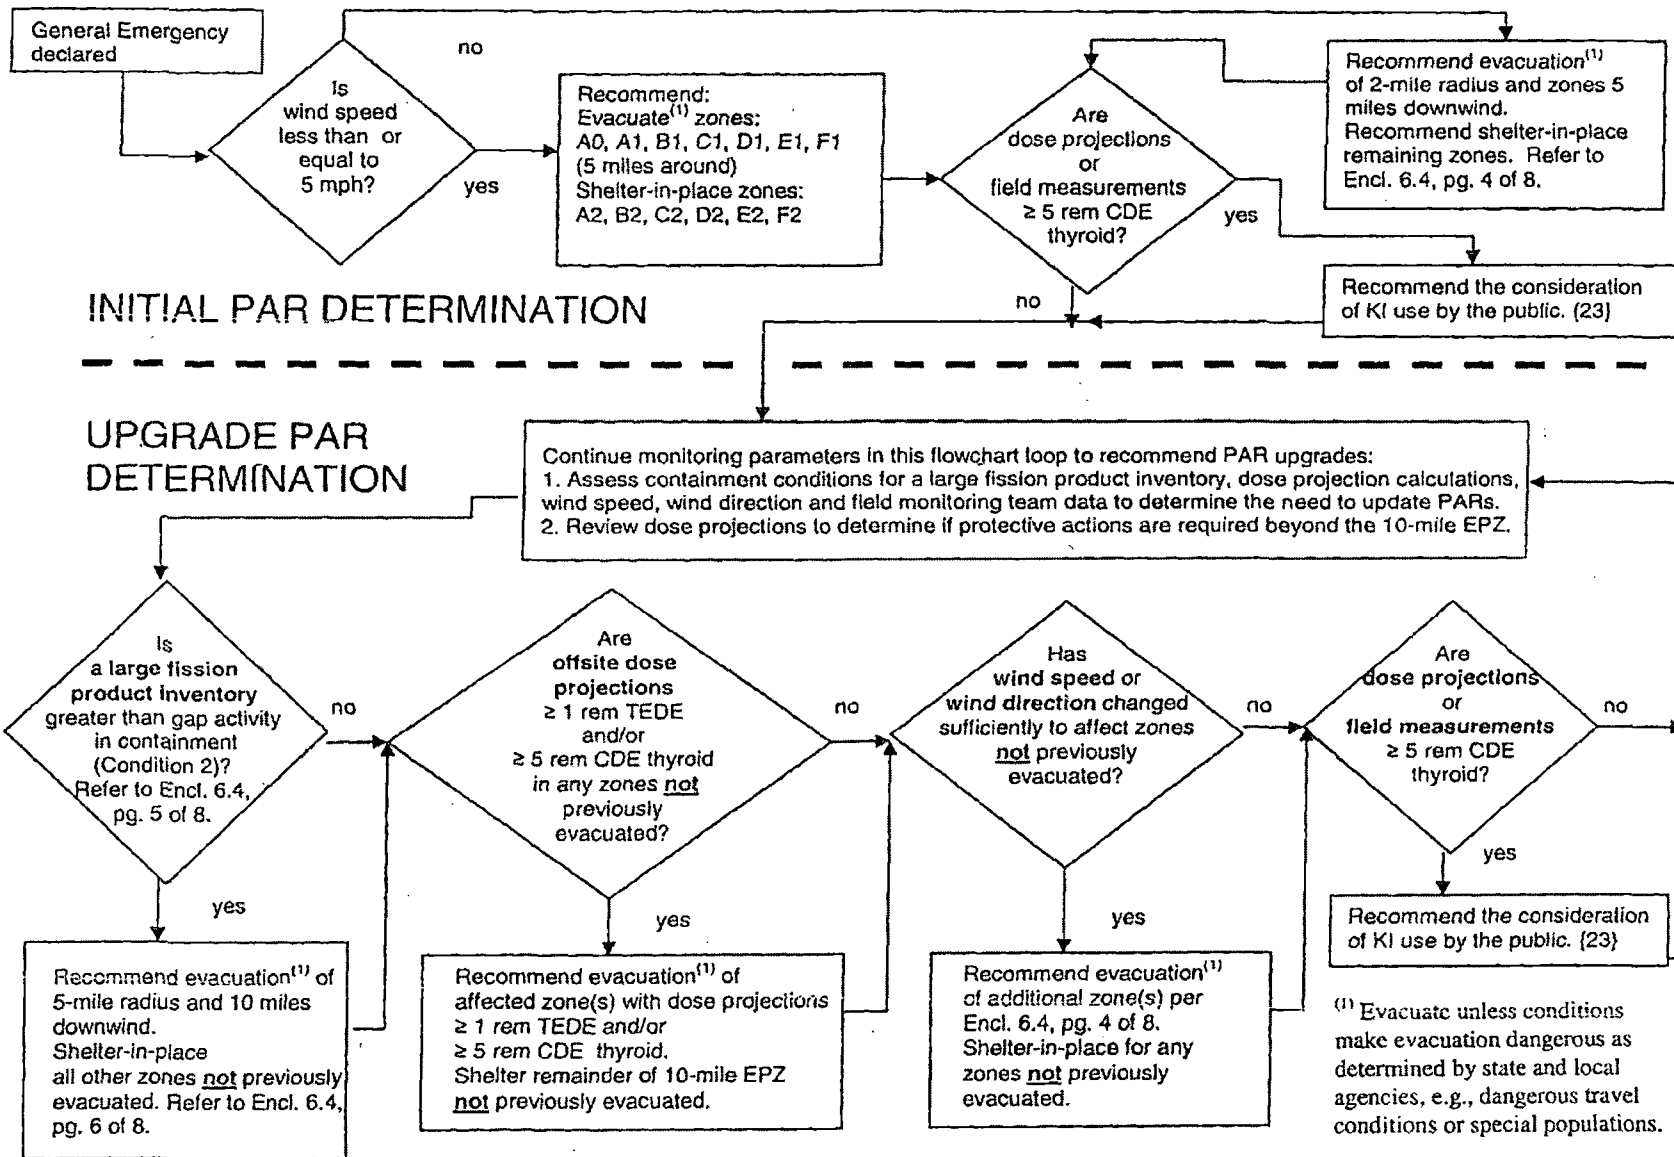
General Emergency declared

Is wind speed less than or equal to 5 mph?

no

yes

Recommend:
Evacuate$^{(1)}$ zones:
A0, A1, B1, C1, D1, E1, F1
(5 miles around)
Shelter-in-place zones:
A2, B2, C2, D2, E2, F2

Are dose projections or field measurements ≥ 5 rem CDE thyroid?

yes

no

Recommend evacuation$^{(1)}$ of 2-mile radius and zones 5 miles downwind.
Recommend shelter-in-place remaining zones. Refer to Encl. 6.4, pg. 4 of 8.

Recommend the consideration of KI use by the public. {23}

INITIAL PAR DETERMINATION

UPGRADE PAR DETERMINATION

Continue monitoring parameters in this flowchart loop to recommend PAR upgrades:
1. Assess containment conditions for a large fission product inventory, dose projection calculations, wind speed, wind direction and field monitoring team data to determine the need to update PARs.
2. Review dose projections to determine if protective actions are required beyond the 10-mile EPZ.

Is a large fission product inventory greater than gap activity in containment (Condition 2)? Refer to Encl. 6.4, pg. 5 of 8.

no

yes

Recommend evacuation$^{(1)}$ of 5-mile radius and 10 miles downwind.
Shelter-in-place all other zones not previously evacuated. Refer to Encl. 6.4, pg. 6 of 8.

Are offsite dose projections ≥ 1 rem TEDE and/or ≥ 5 rem CDE thyroid in any zones not previously evacuated?

no

yes

Recommend evacuation$^{(1)}$ of affected zone(s) with dose projections ≥ 1 rem TEDE and/or ≥ 5 rem CDE thyroid.
Shelter remainder of 10-mile EPZ not previously evacuated.

Has wind speed or wind direction changed sufficiently to affect zones not previously evacuated?

no

yes

Recommend evacuation$^{(1)}$ of additional zone(s) per Encl. 6.4, pg. 4 of 8.
Shelter-in-place for any zones not previously evacuated.

Are dose projections or field measurements ≥ 5 rem CDE thyroid?

no

yes

Recommend the consideration of KI use by the public. {23}

$^{(1)}$ Evacuate unless conditions make evacuation dangerous as determined by state and local agencies, e.g., dangerous travel conditions or special populations.